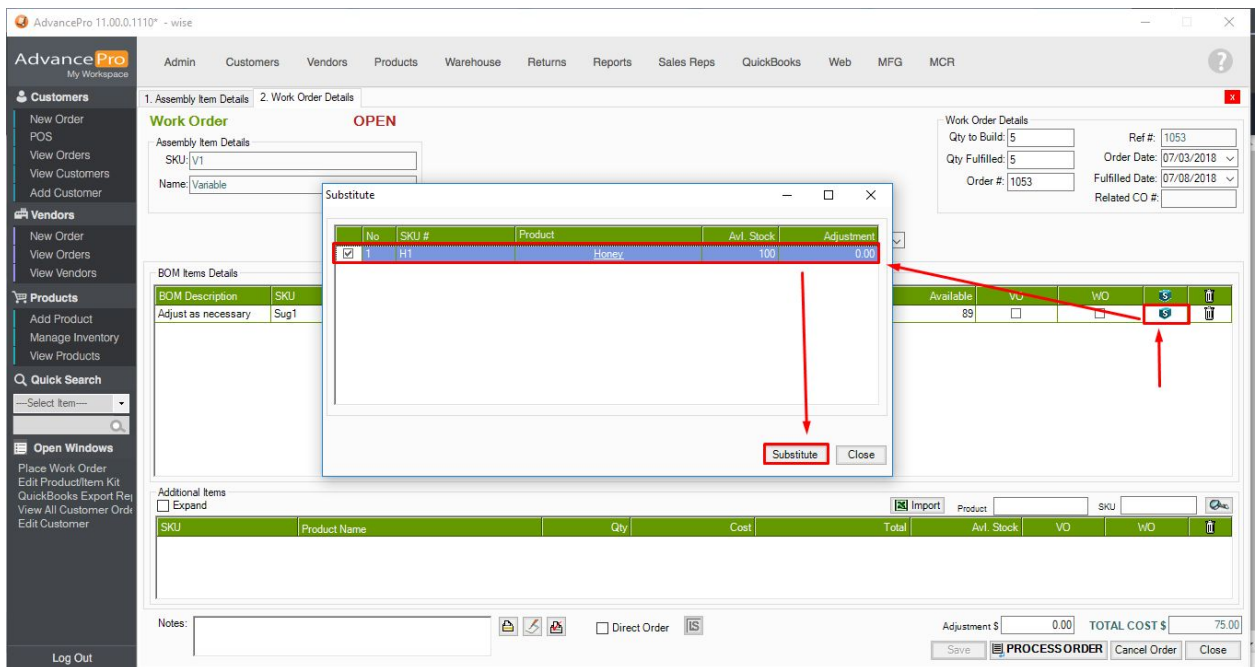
AdvancePro 11.00.0.1110* - wise

AdvancePro My Workspace

Admin Customers Vendors Products Warehouse Returns Reports Sales Reps QuickBooks Web MFG MCR

Customers
New Order
POS
View Orders
View Customers
Add Customer

Vendors
New Order
View Orders
View Vendors

Products
Add Product
Manage Inventory
View Products

Quick Search
---Select Item---

Open Windows
Place Work Order
Edit Product/Item Kit
QuickBooks Export Re
View All Customer Orde
Edit Customer

Log Out

1. Assembly Item Details 2. Work Order Details

Work Order OPEN

Assembly Item Details
SKU: V1
Name: Variable

Work Order Details
Qty to Build: 5
Qty Fulfilled: 5
Order #: 1053
Ref #: 1053
Order Date: 07/03/2018
Fulfilled Date: 07/08/2018
Related CO #:

BOM Items Details

| BOM Description | SKU | Available | VO | WO |
|---|---|---|---|---|
| Adjust as necessary | Sug1 | 89 | | |

Substitute

| No | SKU # | Product | Avl. Stock | Adjustment |
|---|---|---|---|---|
| 1 | H1 | Honey | 100 | 0.00 |

Substitute Close

Additional Items
Expand
Import Product SKU

| SKU | Product Name | Qty | Cost | Total | Avl. Stock | VO | WO |
|---|---|---|---|---|---|---|---|

Notes:
Direct Order
Adjustment $ 0.00 TOTAL COST $ 75.00
Save PROCESS ORDER Cancel Order Close